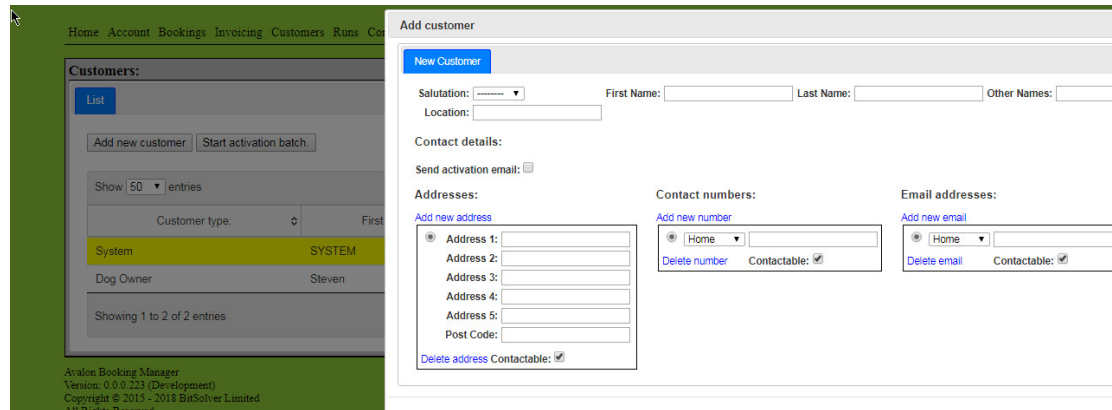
Home Account Bookings Invoicing Customers Runs Co

Customers:

List

Add new customer Start activation batch.

Show 50 entries

| Customer type: | First |
|---|---|
| System | SYSTEM |
| Dog Owner | Steven |

Showing 1 to 2 of 2 entries

Avalon Booking Manager
Version: 0.0.0.223 (Development)
Copyright © 2015 - 2018 BitSolver Limited
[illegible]

Add customer

New Customer

Salutation: -------- First Name: Last Name: Other Names:
Location:

Contact details:

Send activation email:

Addresses:

Add new address

Address 1:
Address 2:
Address 3:
Address 4:
Address 5:
Post Code:

Delete address Contactable:

Contact numbers:

Add new number

Home

Delete number Contactable:

Email addresses:

Add new email

Home

Delete email Contactable: